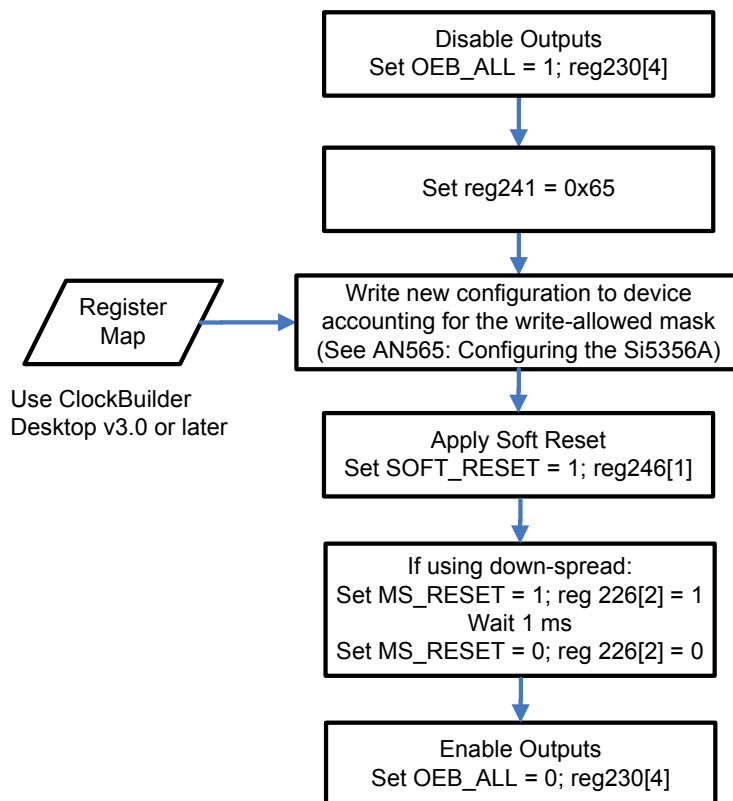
Disable Outputs
Set OEB_ALL = 1; reg230[4]

Set reg241 = 0x65

Register Map

Use ClockBuilder Desktop v3.0 or later

Write new configuration to device accounting for the write-allowed mask (See AN565: Configuring the Si5356A)

Apply Soft Reset
Set SOFT_RESET = 1; reg246[1]

If using down-spread:
Set MS_RESET = 1; reg 226[2] = 1
Wait 1 ms
Set MS_RESET = 0; reg 226[2] = 0

Enable Outputs
Set OEB_ALL = 0; reg230[4]